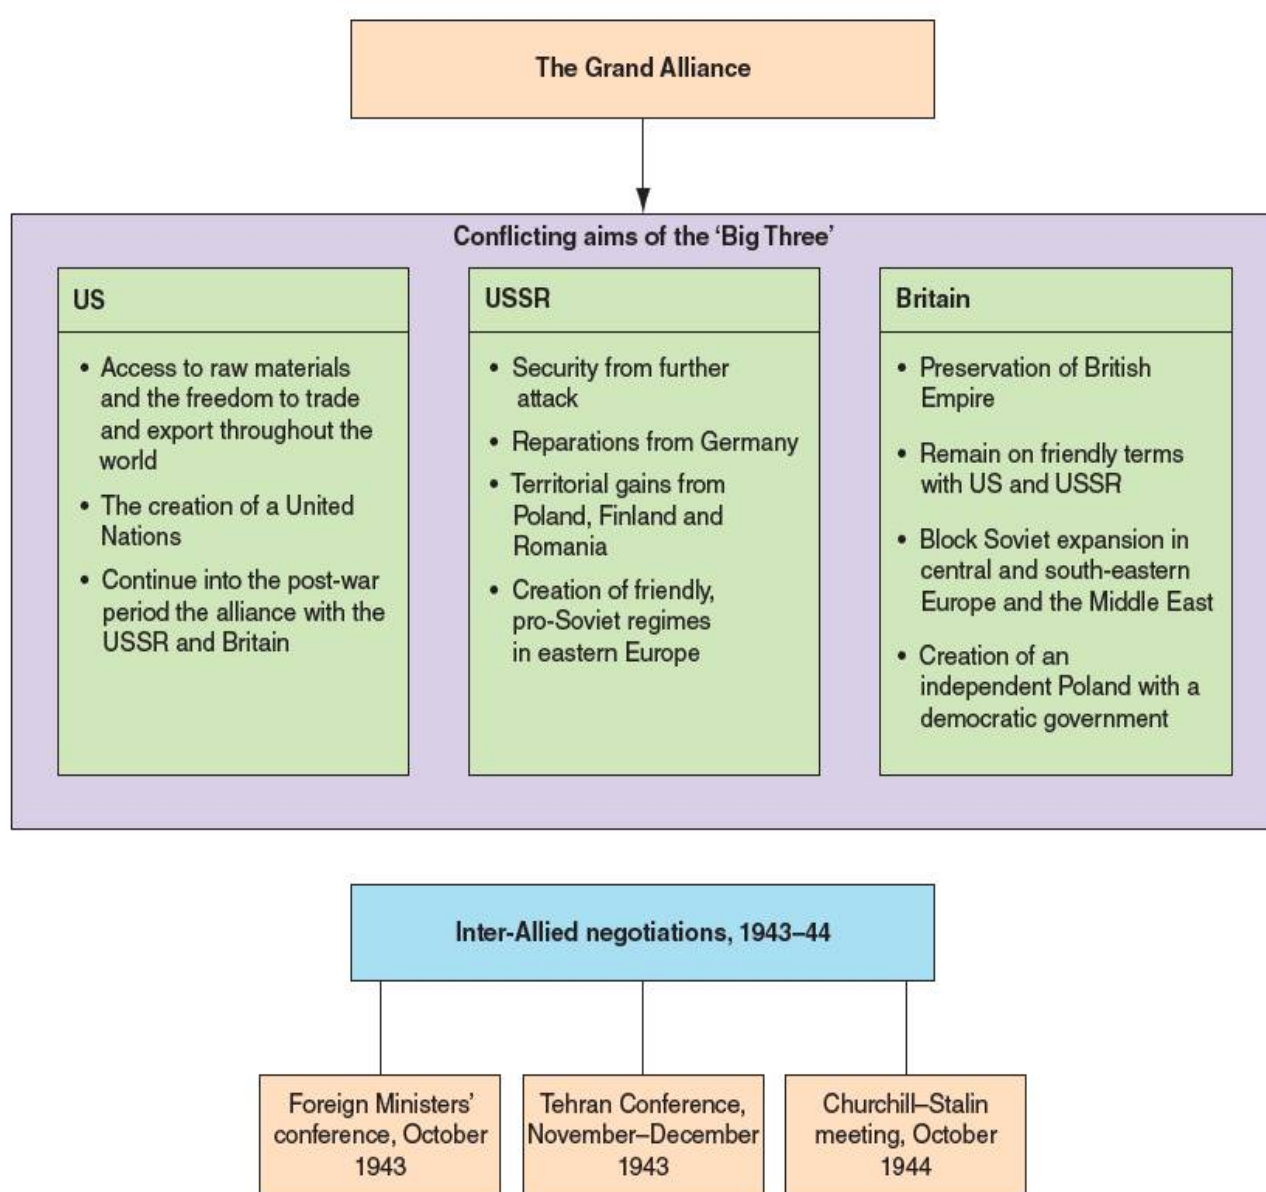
The Grand Alliance

Conflicting aims of the 'Big Three'

US

- Access to raw materials and the freedom to trade and export throughout the world
- The creation of a United Nations
- Continue into the post-war period the alliance with the USSR and Britain

USSR

- Security from further attack
- Reparations from Germany
- Territorial gains from Poland, Finland and Romania
- Creation of friendly, pro-Soviet regimes in eastern Europe

Britain

- Preservation of British Empire
- Remain on friendly terms with US and USSR
- Block Soviet expansion in central and south-eastern Europe and the Middle East
- Creation of an independent Poland with a democratic government

Inter-Allied negotiations, 1943–44

Foreign Ministers' conference, October 1943

Tehran Conference, November–December 1943

Churchill–Stalin meeting, October 1944